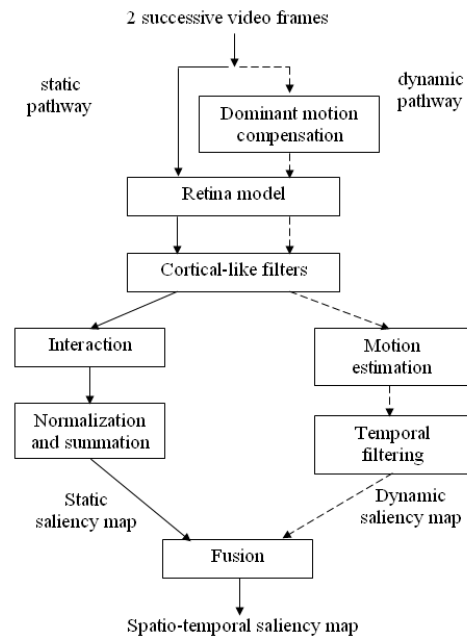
2 successive video frames

static pathway

dynamic pathway

Dominant motion compensation

Retina model

Cortical-like filters

Interaction

Motion estimation

Normalization and summation

Temporal filtering

Static saliency map

Dynamic saliency map

Fusion

Spatio-temporal saliency map